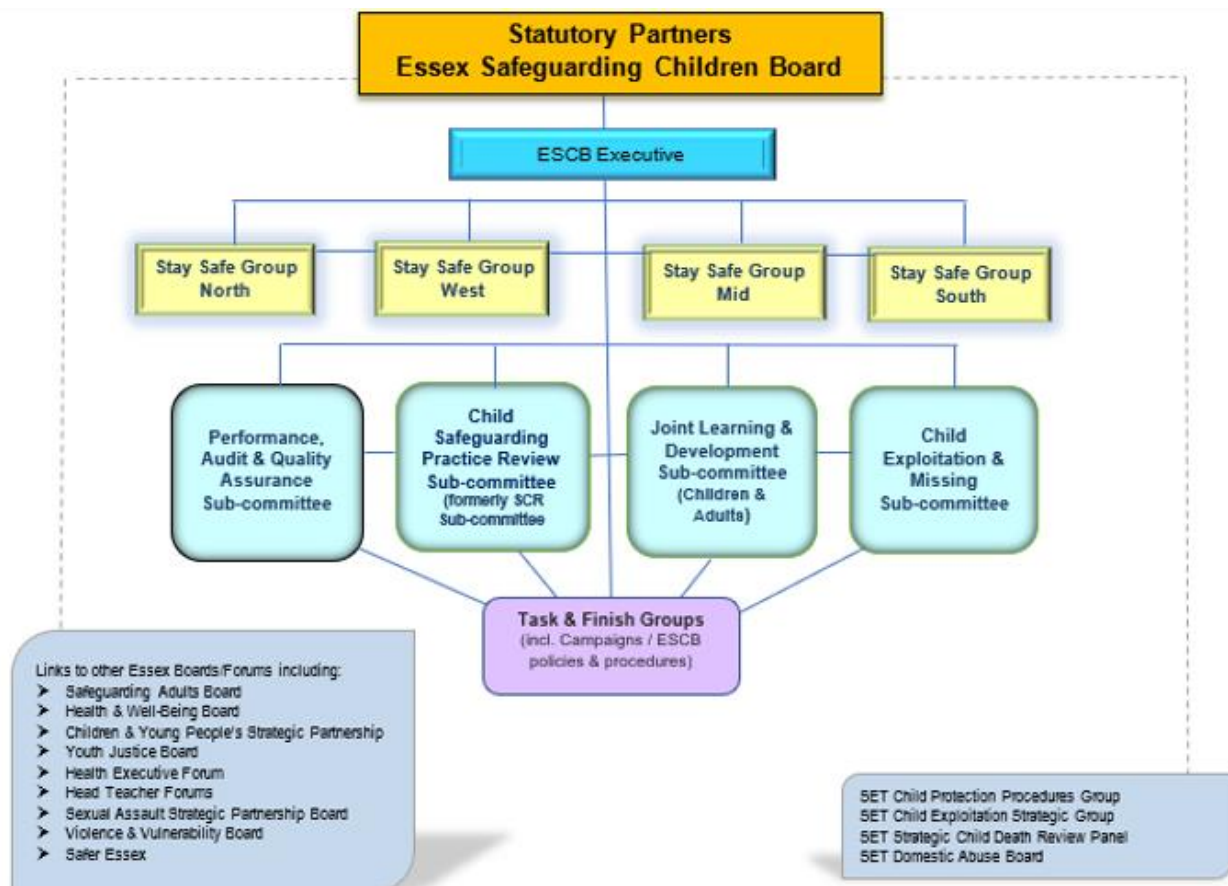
Statutory Partners
Essex Safeguarding Children Board

ESCB Executive

Stay Safe Group North

Stay Safe Group West

Stay Safe Group Mid

Stay Safe Group South

Performance, Audit & Quality Assurance Sub-committee

Child Safeguarding Practice Review Sub-committee (formerly SCR Sub-committee

Joint Learning & Development Sub-committee (Children & Adults)

Child Exploitation & Missing Sub-committee

Task & Finish Groups (incl. Campaigns / ESCB policies & procedures)

Links to other Essex Boards/Forums including:
➤ Safeguarding Adults Board
➤ Health & Well-Being Board
➤ Children & Young People's Strategic Partnership
➤ Youth Justice Board
➤ Health Executive Forum
➤ Head Teacher Forums
➤ Sexual Assault Strategic Partnership Board
➤ Violence & Vulnerability Board
➤ Safer Essex

SET Child Protection Procedures Group
SET Child Exploitation Strategic Group
SET Strategic Child Death Review Panel
SET Domestic Abuse Board